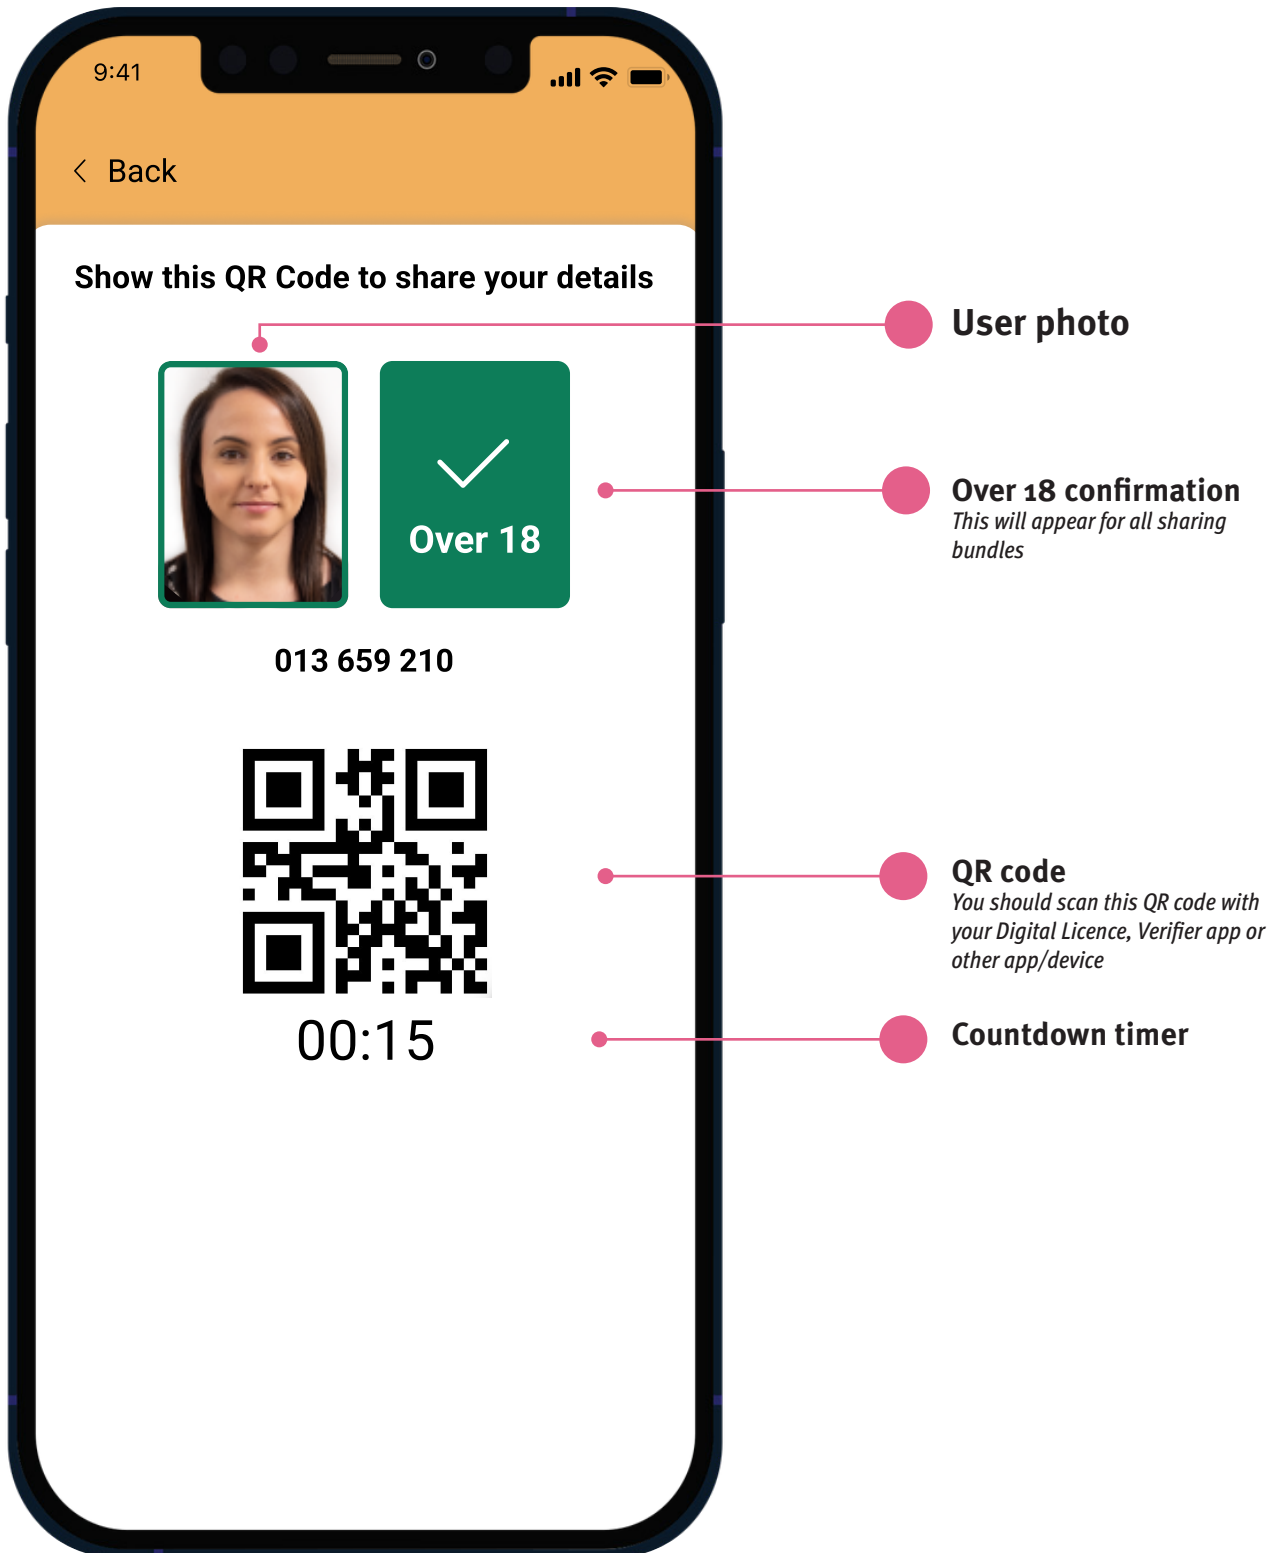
9:41

Back

Show this QR Code to share your details

Over 18

013 659 210

00:15

User photo

Over 18 confirmation
This will appear for all sharing bundles

QR code
You should scan this QR code with your Digital Licence, Verifier app or other app/device

Countdown timer